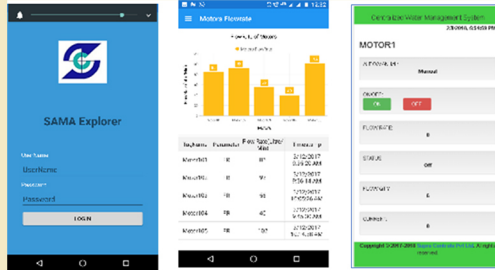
SAMA Explorer

User Name
UserName
Password
Password
LOGIN

Motors Flowrate

Flowrate of Motors
Flowrate value

| Tag Name | Parameter | Flow Rate (Liter/Min) | Timestamp |
|---|---|---|---|
| Motor001 | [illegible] | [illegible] | 3/12/2017 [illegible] |
| Motor002 | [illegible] | 90 | 3/12/2017 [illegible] |
| Motor003 | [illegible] | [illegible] | 3/12/2017 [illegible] |
| Motor004 | FR | 40 | 3/12/2017 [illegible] |
| Motor005 | FR | 100 | 3/12/2017 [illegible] |

Centralized Water Management System
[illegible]

MOTOR1

AUTO/MANUAL
Manual

ON/OFF
ON OFF

FLOWRATE
0

STATUS
Off

FLOW...
0

CURRENT
0

Copyright © 2017-2018 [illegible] Controls Pvt Ltd. All rights reserved.